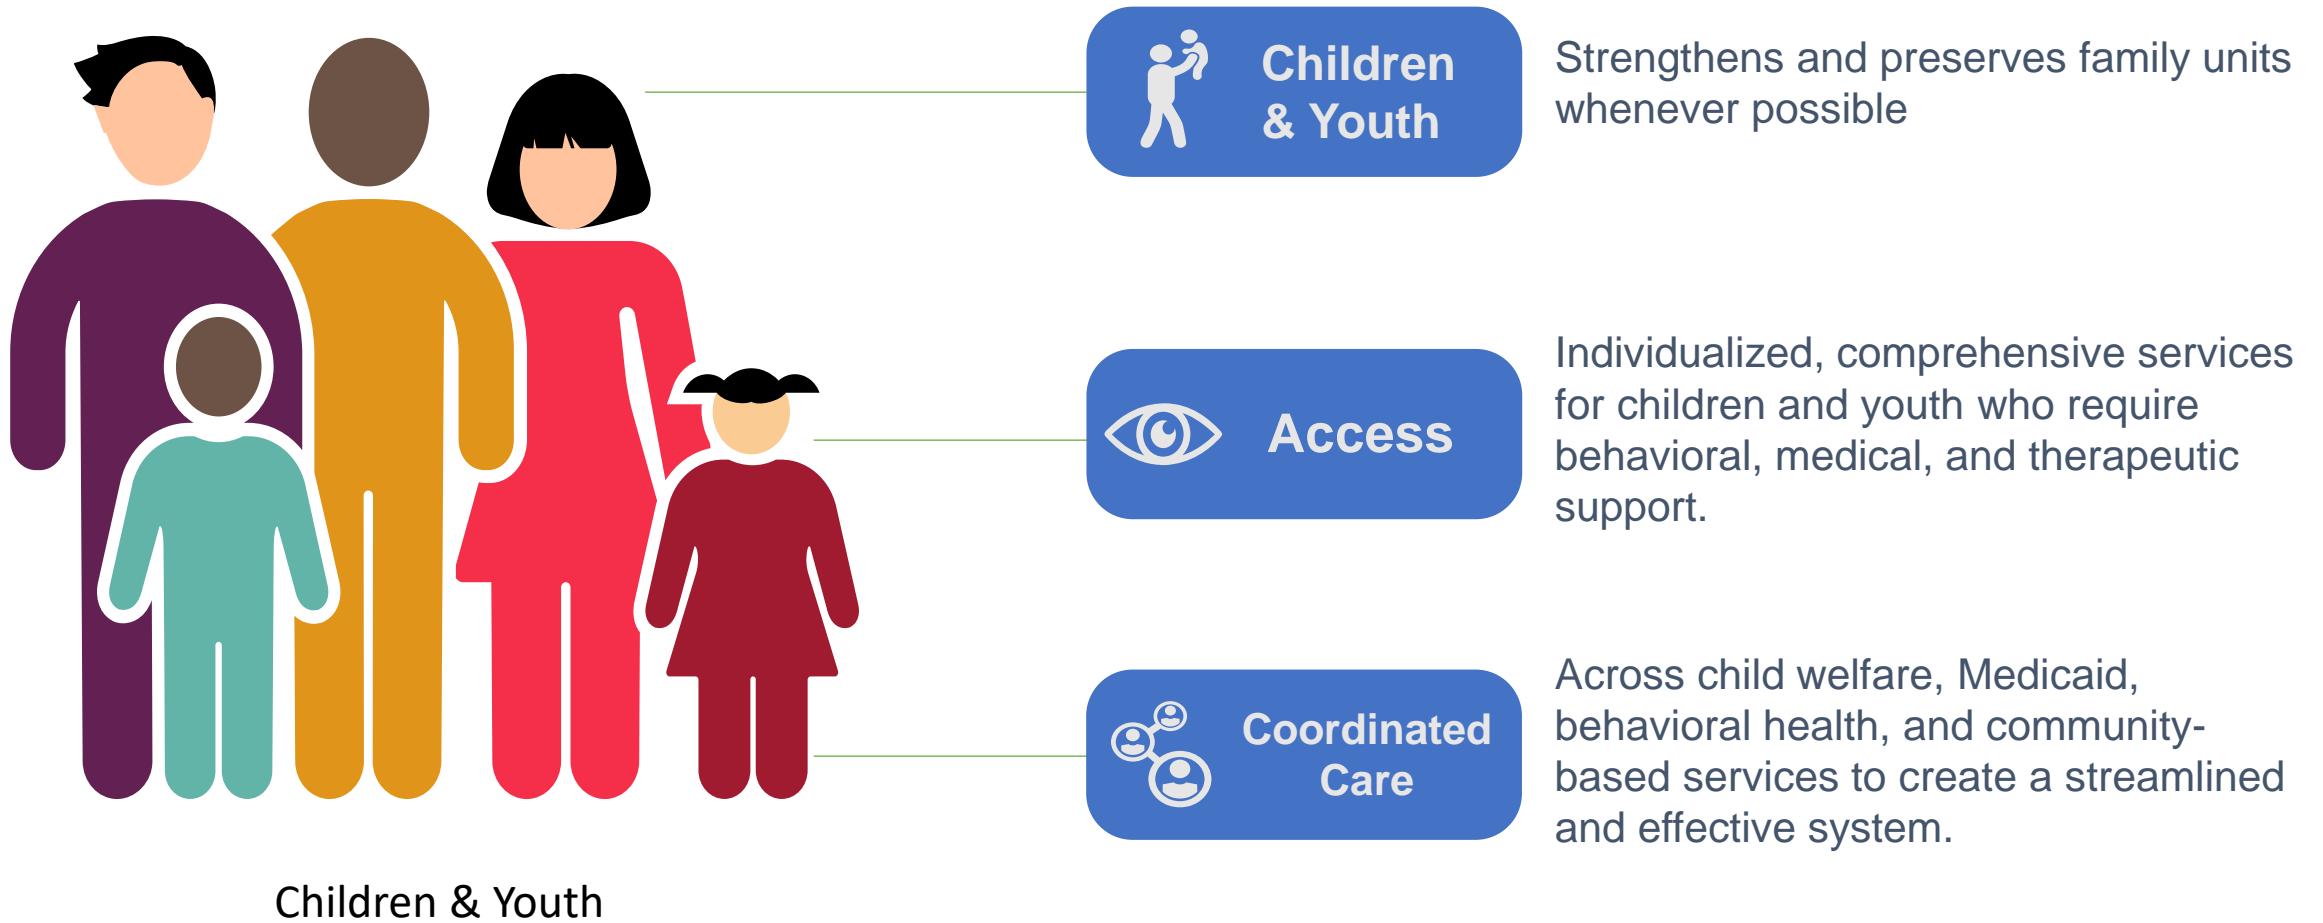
Children & Youth

Strengthens and preserves family units whenever possible

Access

Individualized, comprehensive services for children and youth who require behavioral, medical, and therapeutic support.

Coordinated Care

Across child welfare, Medicaid, behavioral health, and community-based services to create a streamlined and effective system.

Children & Youth